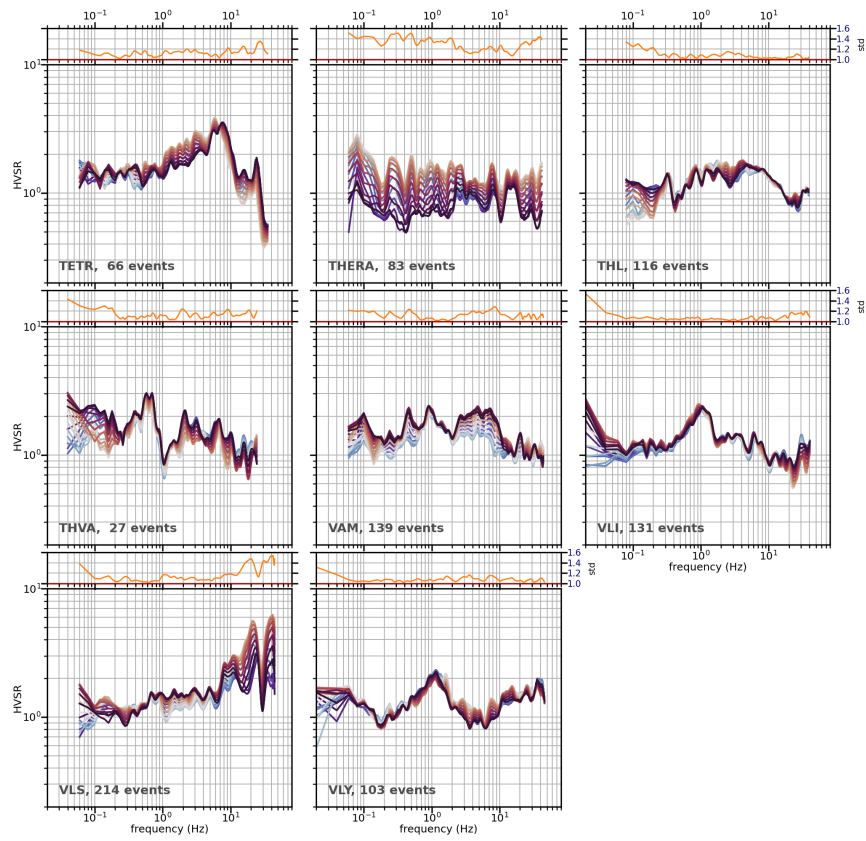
$10^{-1}$ $10^{0}$ $10^{1}$
$10^{-1}$ $10^{0}$ $10^{1}$
$10^{-1}$ $10^{0}$ $10^{1}$
1.6
1.4
1.2
1.0
std
$10^{1}$
HVSR
$10^{0}$
TETR, 66 events
THERA, 83 events
THL, 116 events
1.6
1.4
1.2
1.0
$10^{1}$
HVSR
$10^{0}$
THVA, 27 events
VAM, 139 events
VLI, 131 events
$10^{-1}$ $10^{0}$ $10^{1}$
frequency (Hz)
1.6
1.4
1.2
1.0
std
$10^{1}$
HVSR
$10^{0}$
VLS, 214 events
VLY, 103 events
$10^{-1}$ $10^{0}$ $10^{1}$
frequency (Hz)
$10^{-1}$ $10^{0}$ $10^{1}$
frequency (Hz)